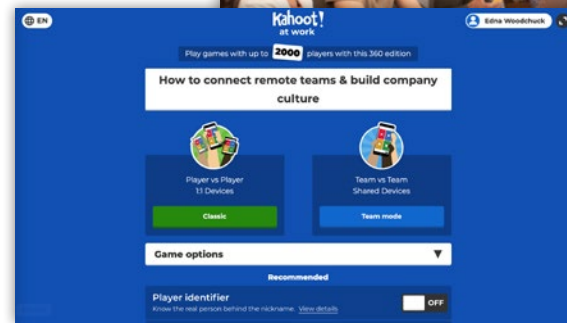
EN

Kahoot! at work

Edna Woodchuck

Play games with up to 2000 players with this 360 edition

How to connect remote teams & build company culture

Player vs Player
1:1 Devices

Classic

Team vs Team
Shared Devices

Team mode

Game options

Recommended

Player identifier
Know the real person behind the nickname. View details

OFF